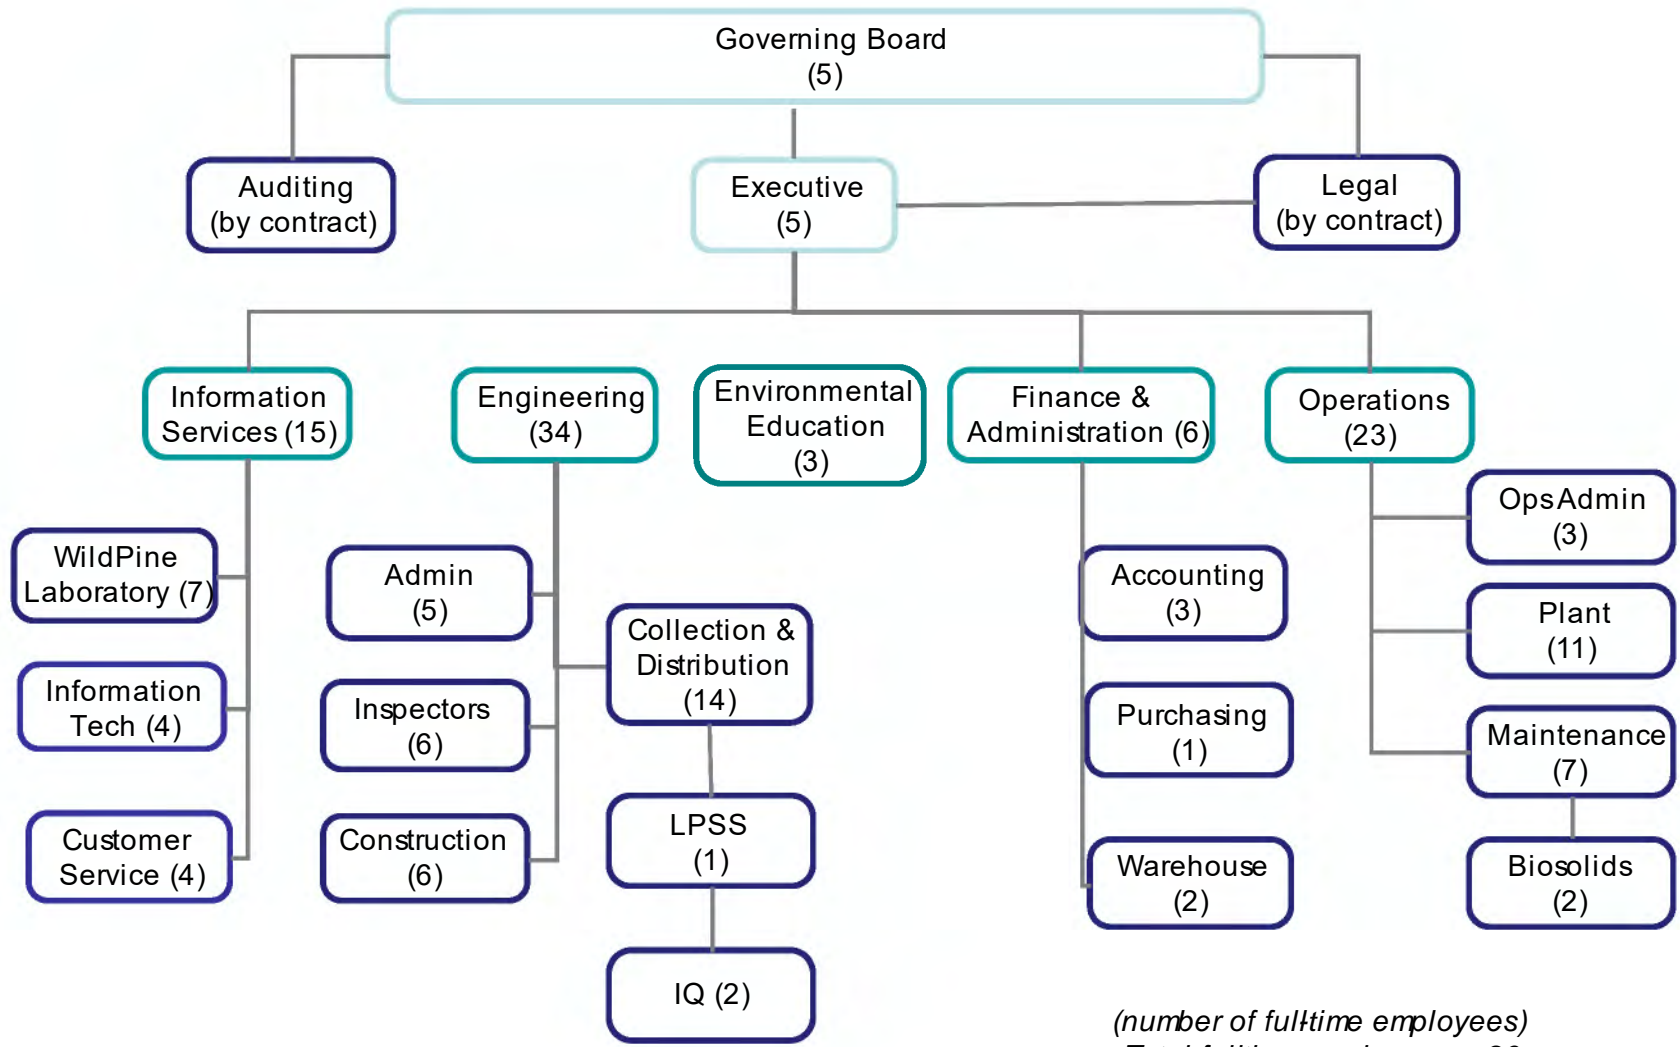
Governing Board
(5)

Auditing
(by contract)

Executive
(5)

Legal
(by contract)

Information Services (15)

Engineering
(34)

Environmental Education
(3)

Finance & Administration (6)

Operations
(23)

WildPine Laboratory (7)

Information Tech (4)

Customer Service (4)

Admin
(5)

Inspectors
(6)

Construction
(6)

Collection & Distribution
(14)

LPSS
(1)

IQ (2)

Accounting
(3)

Purchasing
(1)

Warehouse
(2)

OpsAdmin
(3)

Plant
(11)

Maintenance
(7)

Biosolids
(2)

(number of full-time employees)

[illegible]